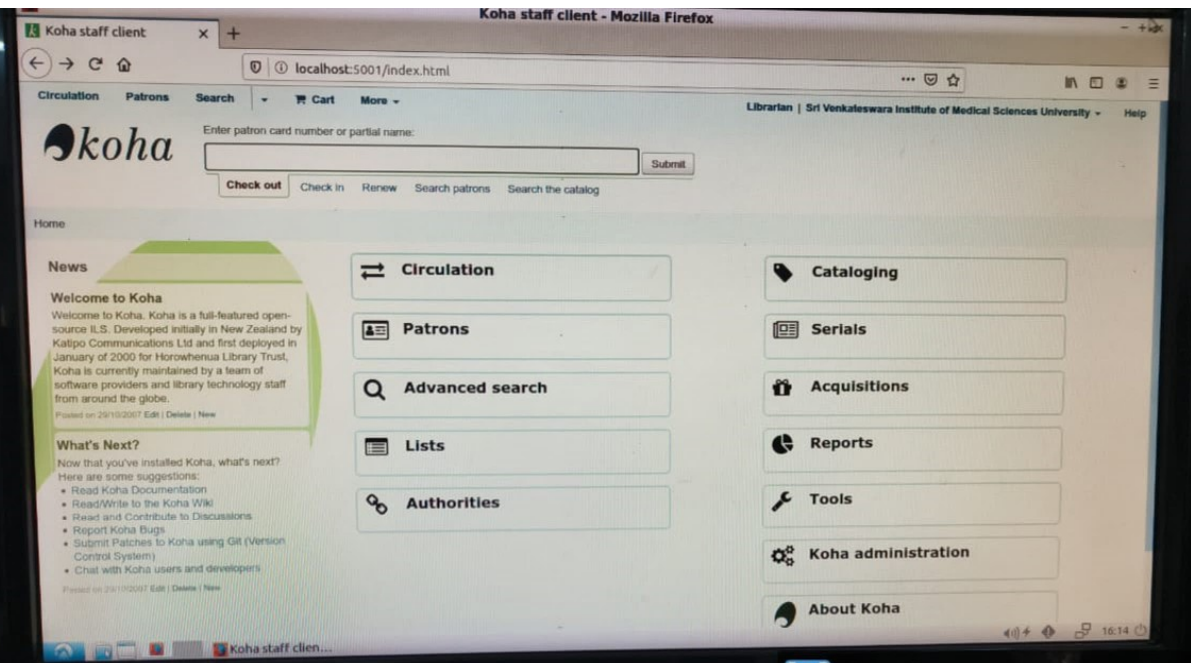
Koha staff client - Mozilla Firefox

Koha staff client × +

localhost:5001/index.html

Circulation Patrons Search Cart More

Librarian | Sri Venkateswara Institute of Medical Sciences University Help

koha

Enter patron card number or partial name:

Submit

Check out Check in Renew Search patrons Search the catalog

Home

News

Welcome to Koha

Welcome to Koha. Koha is a full-featured open-source ILS. Developed initially in New Zealand by Katipo Communications Ltd and first deployed in January of 2000 for Horowhenua Library Trust, Koha is currently maintained by a team of software providers and library technology staff from around the globe.

Posted on 29/10/2007 Edit | Delete | New

What's Next?

Now that you've installed Koha, what's next? Here are some suggestions:

- Read Koha Documentation
- Read/Write to the Koha Wiki
- Read and Contribute to Discussions
- Report Koha Bugs
- Submit Patches to Koha using Git (Version Control System)
- Chat with Koha users and developers

Posted on 29/10/2007 Edit | Delete | New

Circulation

Patrons

Advanced search

Lists

Authorities

Cataloging

Serials

Acquisitions

Reports

Tools

Koha administration

About Koha

Koha staff clien...

16:14